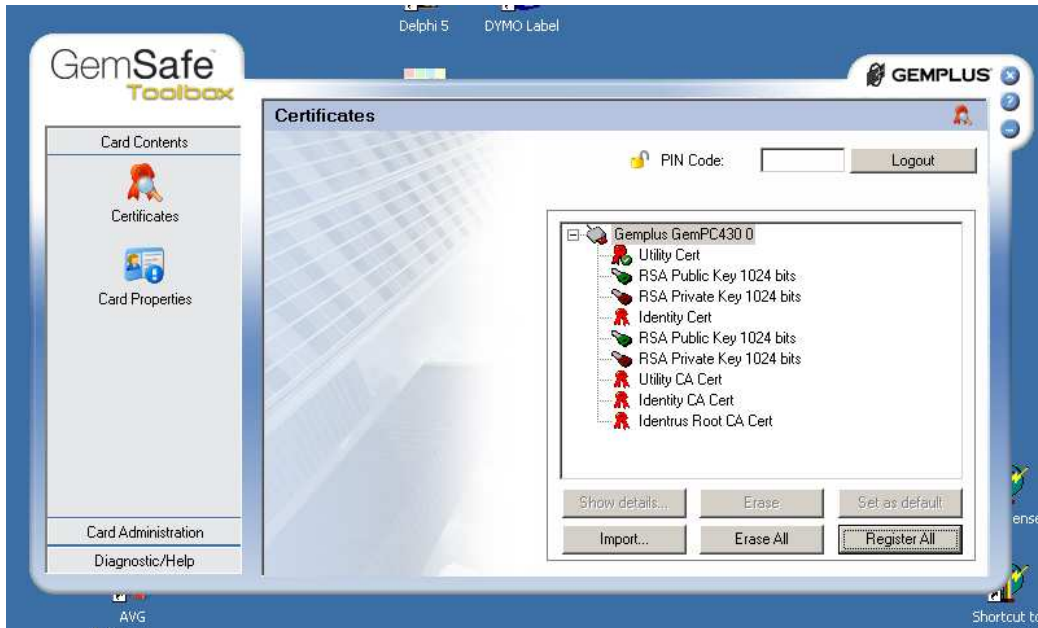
Delphi 5
DYMO Label

GemSafe™
Toolbox

GEMPLUS

Card Contents
Certificates
Card Properties
Card Administration
Diagnostic/Help

Certificates

PIN Code:
Logout

Gemplus GemPC430 0
Utility Cert
RSA Public Key 1024 bits
RSA Private Key 1024 bits
Identity Cert
RSA Public Key 1024 bits
RSA Private Key 1024 bits
Utility CA Cert
Identity CA Cert
Identrus Root CA Cert

Show details...
Erase
Set as default
Import...
Erase All
Register All

AVG
ense
Shortcut to